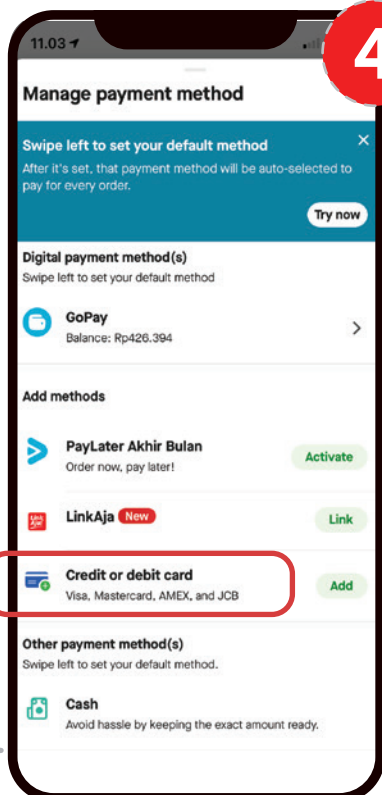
11.03

4

Manage payment method

Swipe left to set your default method

After it's set, that payment method will be auto-selected to pay for every order.

Try now

Digital payment method(s)

Swipe left to set your default method

GoPay

Balance: Rp426.394

Add methods

PayLater Akhir Bulan

Order now, pay later!

Activate

LinkAja New

Link

Credit or debit card

Visa, Mastercard, AMEX, and JCB

Add

Other payment method(s)

Swipe left to set your default method.

Cash

Avoid hassle by keeping the exact amount ready.